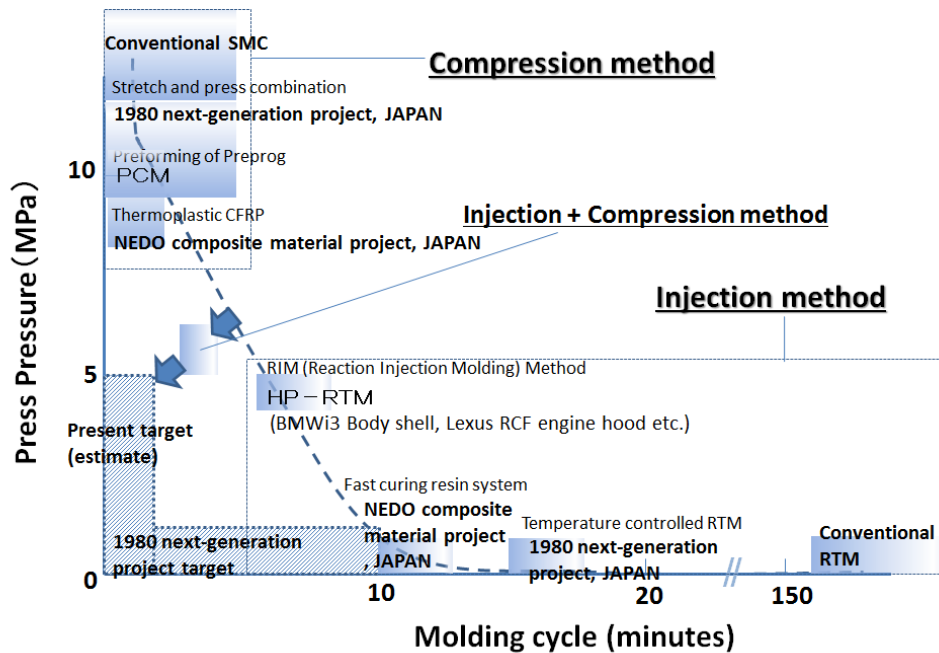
Conventional SMC

Compression method

Stretch and press combination

1980 next-generation project, JAPAN

Preforming of Preprog

PCM

Thermoplastic CFRP

NEDO composite material project, JAPAN

Injection + Compression method

Injection method

RIM (Reaction Injection Molding) Method

HP－RTM

(BMWi3 Body shell, Lexus RCF engine hood etc.)

Present target (estimate)

Fast curing resin system

NEDO composite material project , JAPAN

Temperature controlled RTM

1980 next-generation project, JAPAN

Conventional RTM

1980 next-generation project target

Press Pressure（MPa）

10

5

0

10

20

150

Molding cycle (minutes)